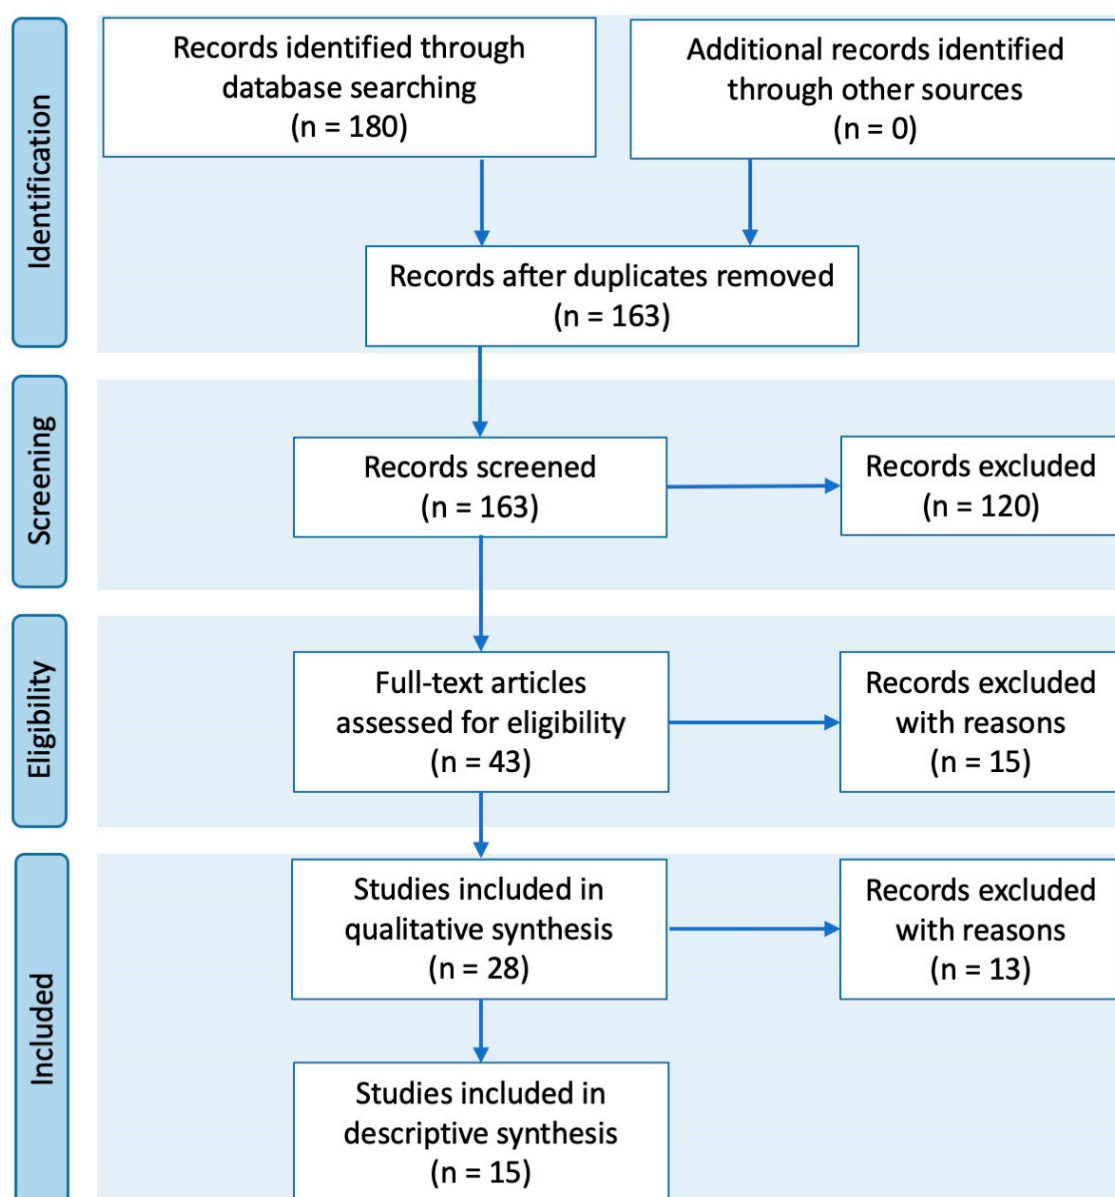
Identification

Records identified through database searching (n = 180)

Additional records identified through other sources (n = 0)

Records after duplicates removed (n = 163)

Screening

Records screened (n = 163)

Records excluded (n = 120)

Eligibility

Full-text articles assessed for eligibility (n = 43)

Records excluded with reasons (n = 15)

Included

Studies included in qualitative synthesis (n = 28)

Records excluded with reasons (n = 13)

Studies included in descriptive synthesis (n = 15)